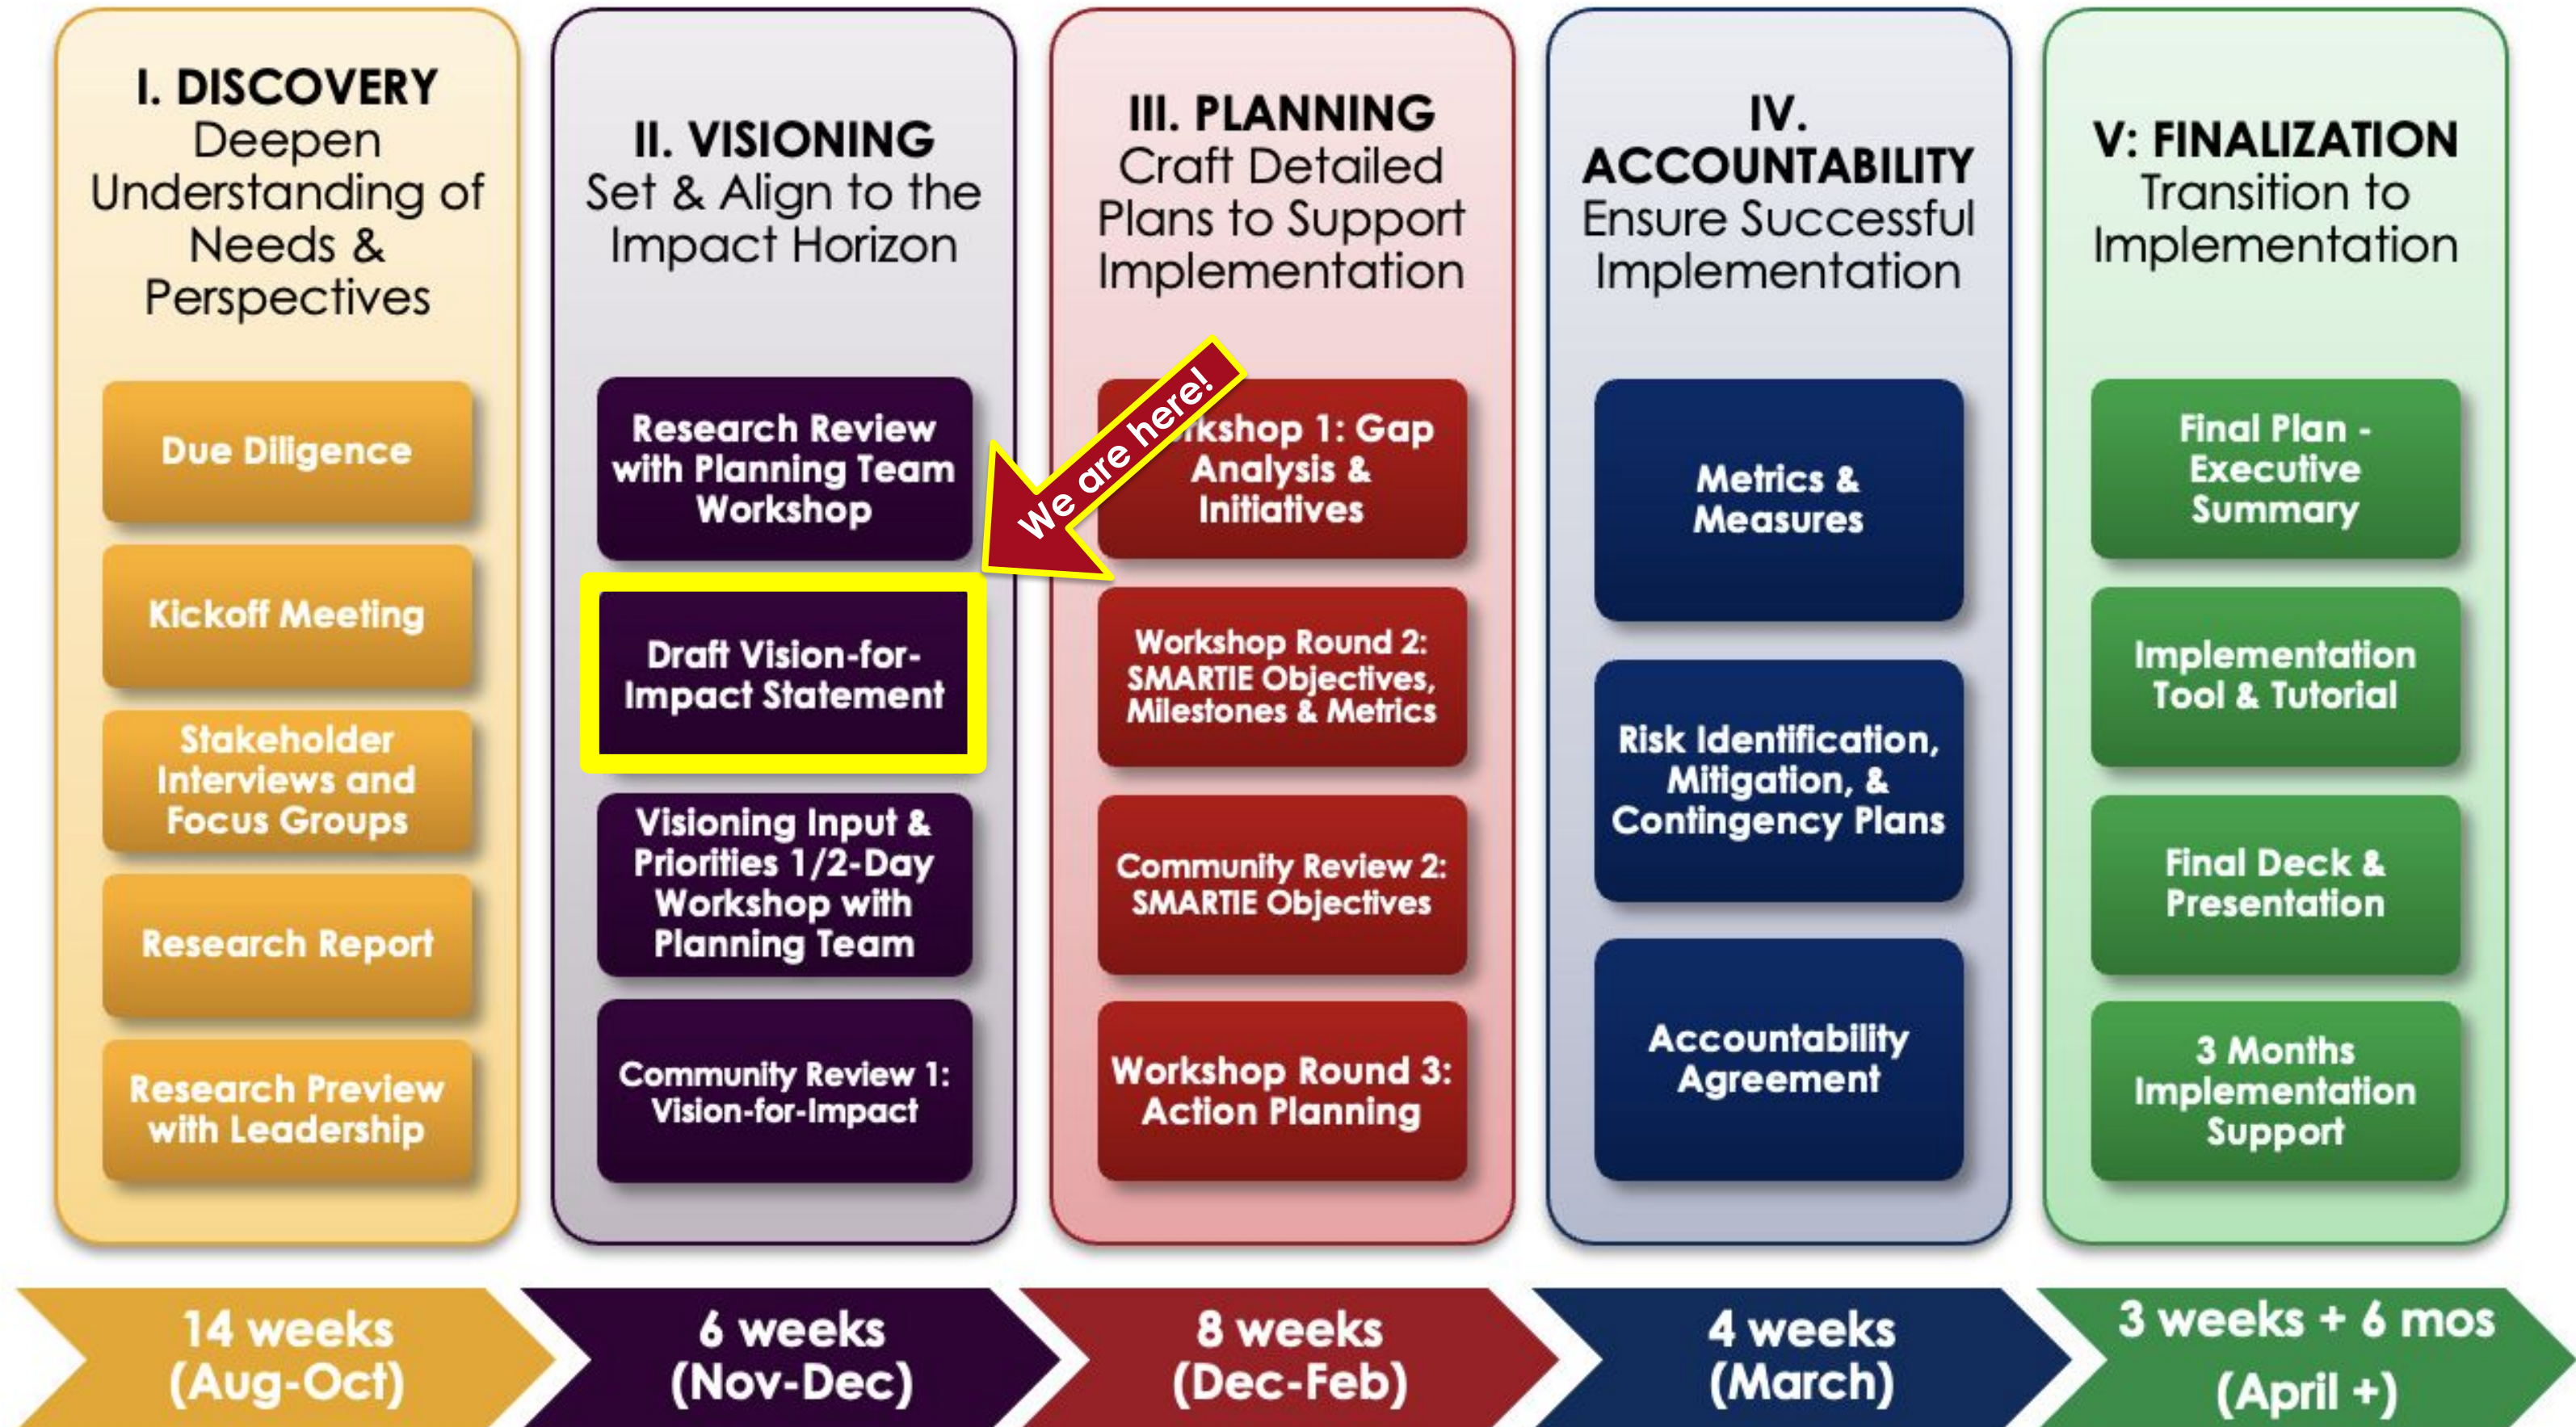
I. DISCOVERY
Deepen Understanding of Needs & Perspectives

Due Diligence

Kickoff Meeting

Stakeholder Interviews and Focus Groups

Research Report

Research Preview with Leadership

14 weeks (Aug-Oct)

II. VISIONING
Set & Align to the Impact Horizon

Research Review with Planning Team Workshop

Draft Vision-for-Impact Statement

Visioning Input & Priorities 1/2-Day Workshop with Planning Team

Community Review 1: Vision-for-Impact

6 weeks (Nov-Dec)

We are here!

III. PLANNING
Craft Detailed Plans to Support Implementation

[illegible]rkshop 1: Gap Analysis & Initiatives

Workshop Round 2: SMARTIE Objectives, Milestones & Metrics

Community Review 2: SMARTIE Objectives

Workshop Round 3: Action Planning

8 weeks (Dec-Feb)

IV. ACCOUNTABILITY
Ensure Successful Implementation

Metrics & Measures

Risk Identification, Mitigation, & Contingency Plans

Accountability Agreement

4 weeks (March)

V: FINALIZATION
Transition to Implementation

Final Plan - Executive Summary

Implementation Tool & Tutorial

Final Deck & Presentation

3 Months Implementation Support

3 weeks + 6 mos (April +)